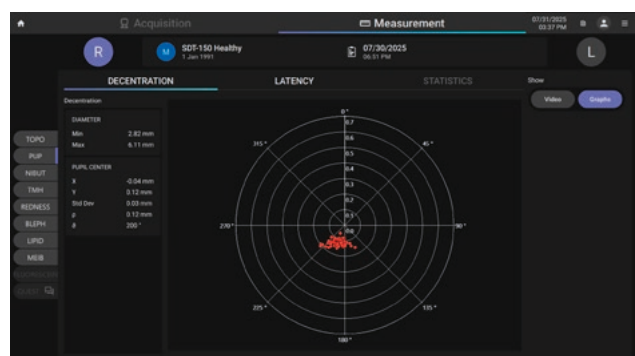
Acquisition

Measurement

07/31/2025
03:37 PM

R

M SDT-150 Healthy
1 Jan 1991

07/30/2025
06:51 PM

L

DECENTRATION

LATENCY

STATISTICS

Show

Video

Graphs

Decentration

DIAMETER

| Min | 2.82 mm |
|---|---|
| Max | 6.11 mm |

PUPIL CENTER

| X | -0.04 mm |
|---|---|
| Y | 0.12 mm |
| Std Dev | 0.03 mm |
| ρ | 0.12 mm |
| θ | 200 ° |

TOPO
PUP
NIBUT
TMH
REDNESS
BLEPH
LIPID
MEIB
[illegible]
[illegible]

0 °
0.7
0.6
0.5
0.4
0.3
0.2
0.1
0.0
315 °
45 °
270 °
90 °
225 °
135 °
180 °